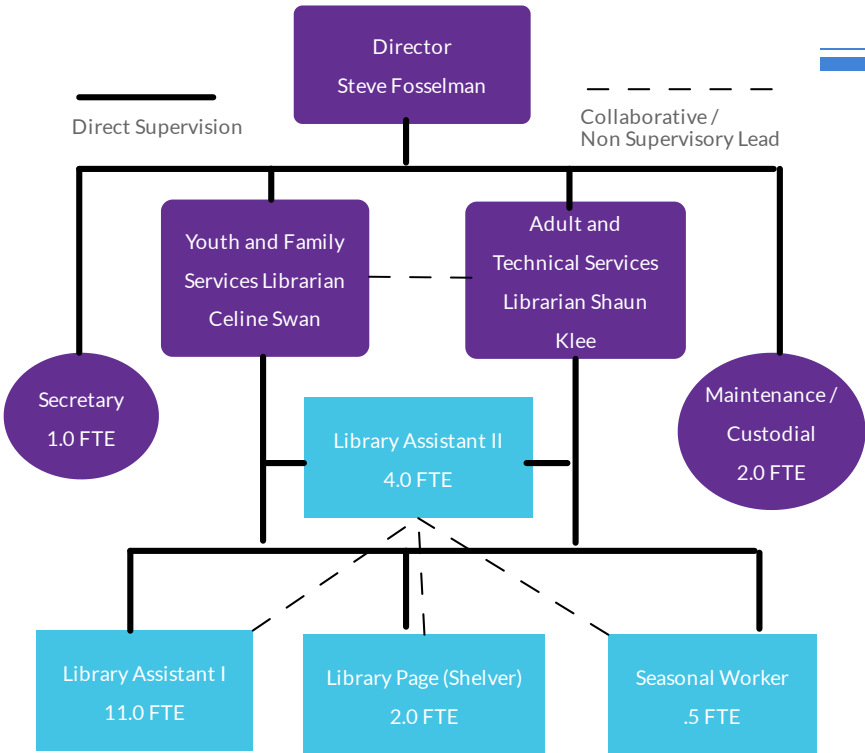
Director
Steve Fosselman

Direct Supervision

Collaborative / Non Supervisory Lead

Youth and Family Services Librarian Celine Swan

Adult and Technical Services Librarian Shaun Klee

Secretary
1.0 FTE

Library Assistant II
4.0 FTE

Maintenance / Custodial
2.0 FTE

Library Assistant I
11.0 FTE

Library Page (Shelver)
2.0 FTE

Seasonal Worker
.5 FTE